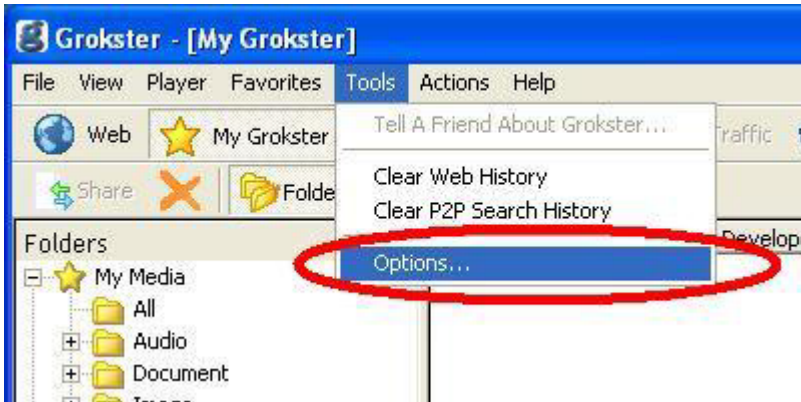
Grokster - [My Grokster]

File View Player Favorites Tools Actions Help

Web My Grokster Traffic

Share Folde

Folders

My Media

All

Audio

Document

Tell A Friend About Grokster...

Clear Web History

Clear P2P Search History

Options...

Develop